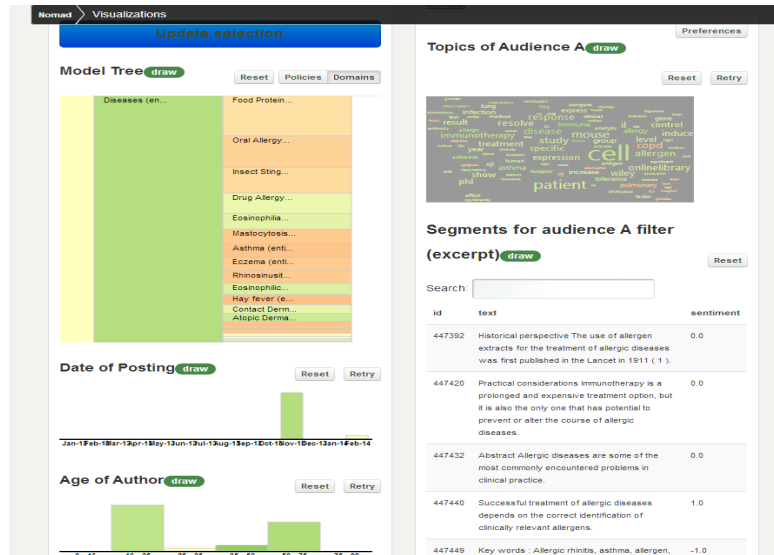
Nomad Visualizations

Update selection

Model Tree draw

Reset Policies Domains

Diseases (en...
Food Protein...
Oral Allergy...
Insect Sting...
Drug Allergy...
Eosinophilia...
Mastocytosis...
Asthma (enti...
Eczema (enti...
Rhinosinusit...
Eosinophilic...
Hay fever (e...
Contact Derm...
Atopic Derma...

Date of Posting draw

Reset Retry

Jan-13 Feb-13 Mar-13 Apr-13 May-13 Jun-13 Jul-13 Aug-13 Sep-13 Oct-13 Nov-13 Dec-13 Jan-14 Feb-14

Age of Author draw

Reset Retry

Preferences

Topics of Audience A draw

Reset Retry

lung infection response express resolve result immunotherapy mouse disease study cell treatment allergen copd expression specific year level induce control gene increase patient show phl wiley onlinelibrary tolerance pulmonary asthma

Segments for audience A filter (excerpt) draw

Reset

Search:

| id | text | sentiment |
|---|---|---|
| 447392 | Historical perspective The use of allergen extracts for the treatment of allergic diseases was first published in the Lancet in 1911 ( 1 ). | 0.0 |
| 447420 | Practical considerations Immunotherapy is a prolonged and expensive treatment option, but it is also the only one that has potential to prevent or alter the course of allergic diseases. | 0.0 |
| 447432 | Abstract Allergic diseases are some of the most commonly encountered problems in clinical practice. | 0.0 |
| 447440 | Successful treatment of allergic diseases depends on the correct identification of clinically relevant allergens. | 1.0 |
| 447449 | Key words : Allergic rhinitis, asthma, allergen, | -1.0 |